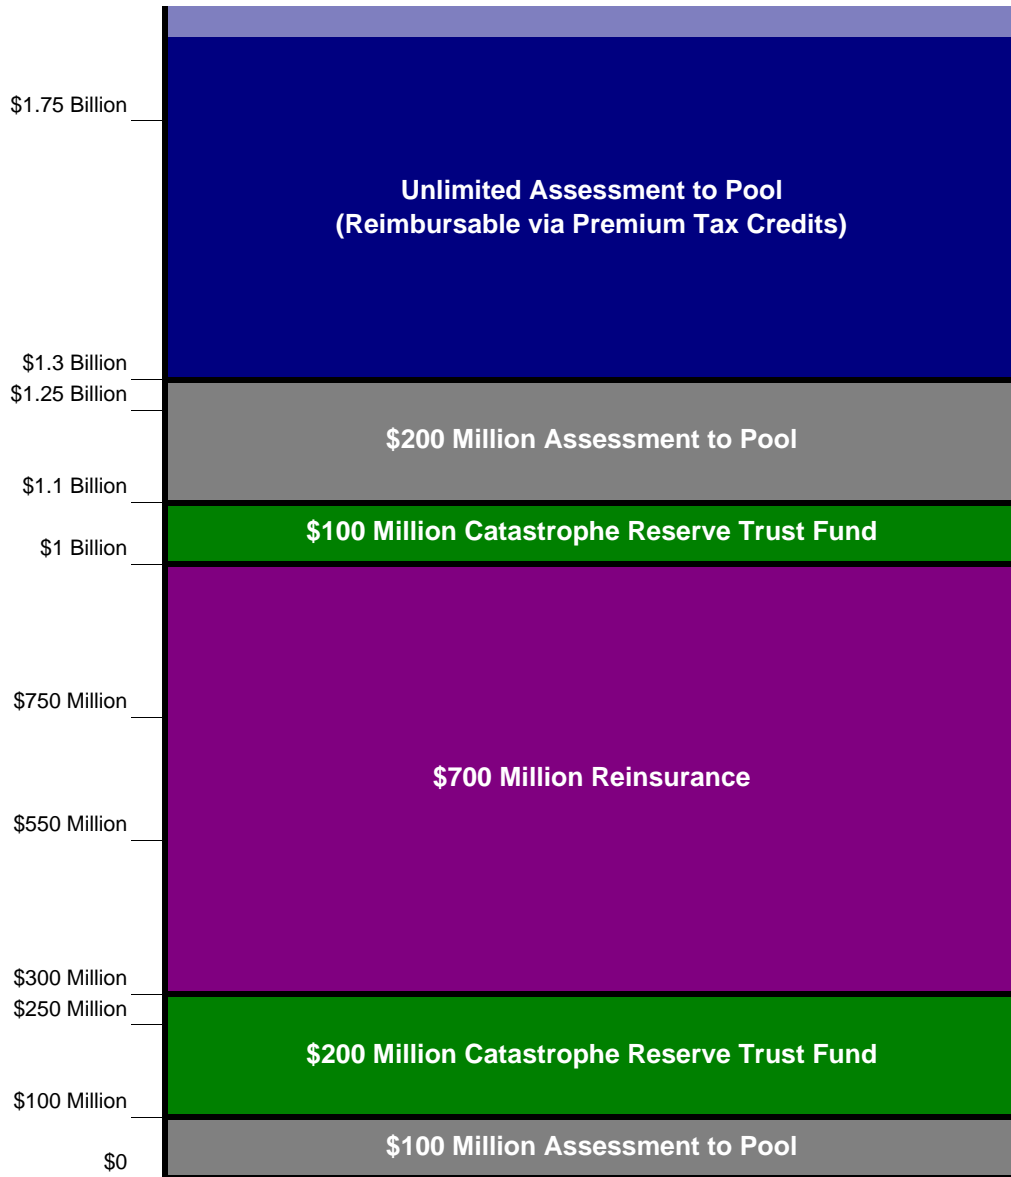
$1.75 Billion

Unlimited Assessment to Pool
(Reimbursable via Premium Tax Credits)

$1.3 Billion
$1.25 Billion

$200 Million Assessment to Pool

$1.1 Billion

$100 Million Catastrophe Reserve Trust Fund

$1 Billion

$750 Million

$700 Million Reinsurance

$550 Million

$300 Million
$250 Million

$200 Million Catastrophe Reserve Trust Fund

$100 Million

$100 Million Assessment to Pool

$0